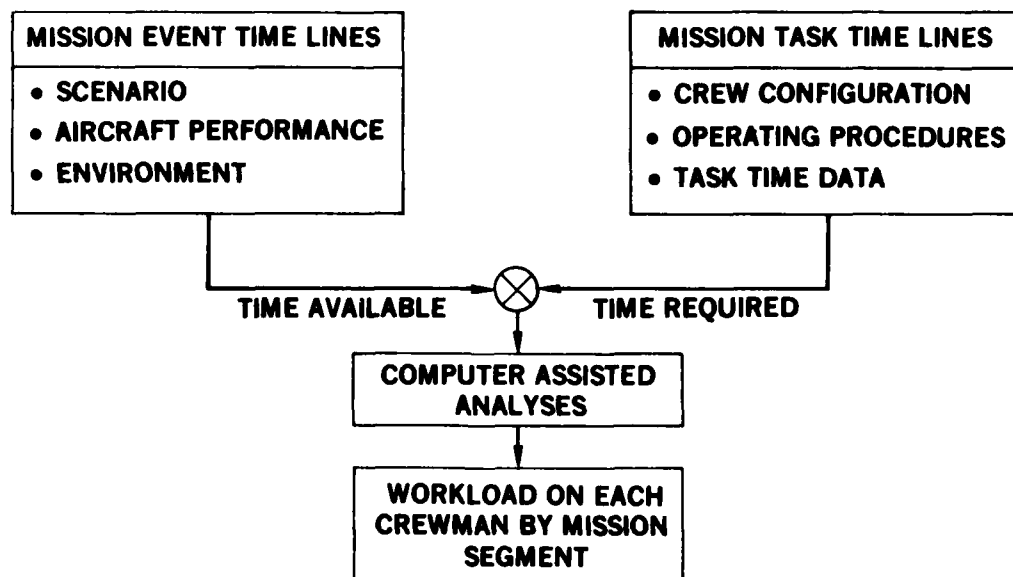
MISSION EVENT TIME LINES

• SCENARIO
• AIRCRAFT PERFORMANCE
• ENVIRONMENT

MISSION TASK TIME LINES

• CREW CONFIGURATION
• OPERATING PROCEDURES
• TASK TIME DATA

TIME AVAILABLE

TIME REQUIRED

COMPUTER ASSISTED ANALYSES

WORKLOAD ON EACH CREWMAN BY MISSION SEGMENT